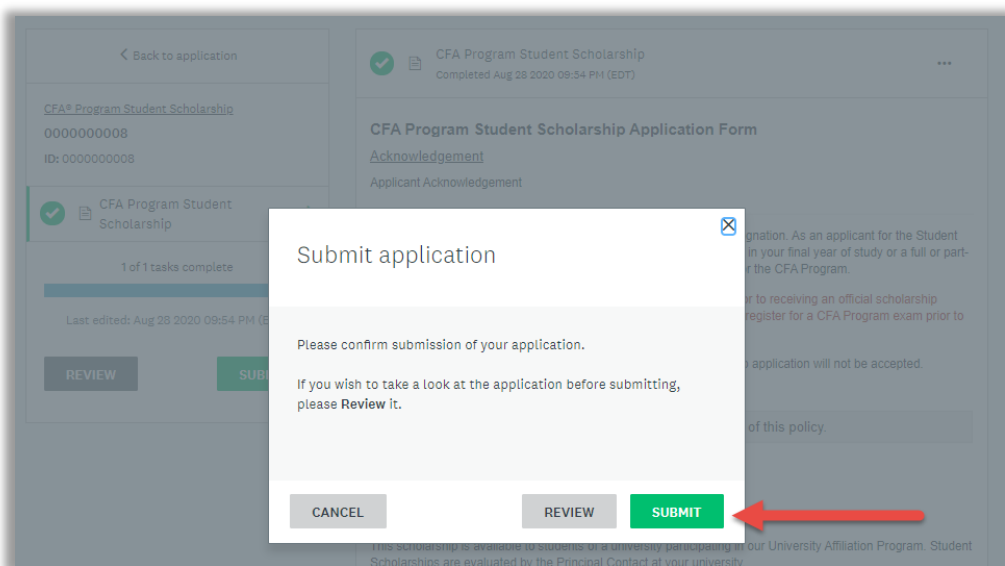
< Back to application

CFA® Program Student Scholarship
0000000008
ID: 0000000008

CFA Program Student Scholarship

1 of 1 tasks complete

Last edited: Aug 28 2020 09:54 PM (E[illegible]

REVIEW

SUB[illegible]

CFA Program Student Scholarship
Completed Aug 28 2020 09:54 PM (EDT)

...

CFA Program Student Scholarship Application Form

Acknowledgement

Applicant Acknowledgement

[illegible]gnation. As an applicant for the Student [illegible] in your final year of study or a full or part- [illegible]r the CFA Program.

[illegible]r to receiving an official scholarship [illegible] register for a CFA Program exam prior to

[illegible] application will not be accepted.

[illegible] of this policy.

This scholarship is available to students of a university participating in our University Affiliation Program. Student Scholarships are evaluated by the Principal Contact at your university.

Submit application

Please confirm submission of your application.

If you wish to take a look at the application before submitting, please Review it.

CANCEL

REVIEW

SUBMIT